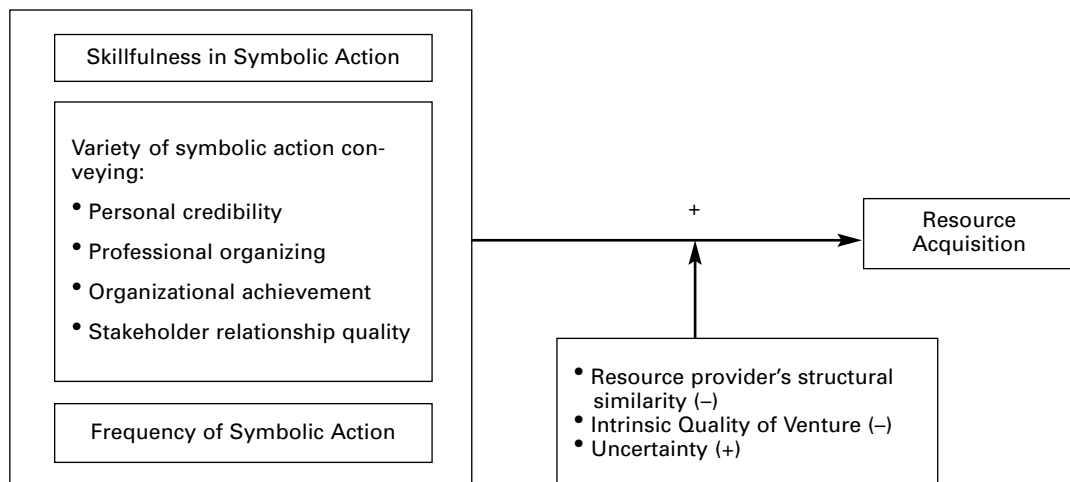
Skillfulness in Symbolic Action

Variety of symbolic action conveying:
• Personal credibility
• Professional organizing
• Organizational achievement
• Stakeholder relationship quality

Frequency of Symbolic Action

+

Resource Acquisition

• Resource provider's structural similarity (–)
• Intrinsic Quality of Venture (–)
• Uncertainty (+)